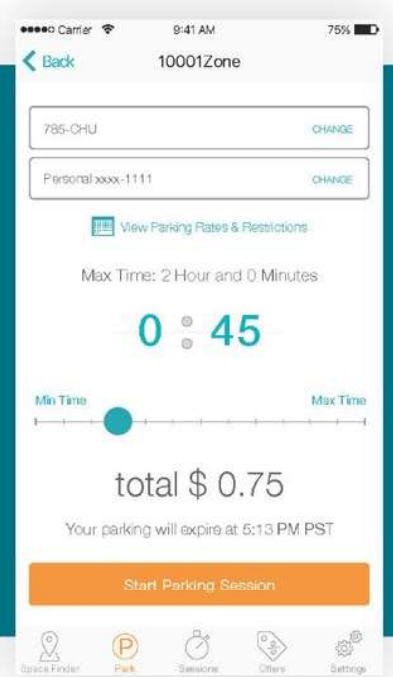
●●●●○ Carrier 9:41 AM 75%

< Back 10001Zone

785-CHU CHANGE

Personal xxxx-1111 CHANGE

View Parking Rates & Restrictions

Max Time: 2 Hour and 0 Minutes

0 : 45

Min Time Max Time

total $ 0.75

Your parking will expire at 5:13 PM PST

Start Parking Session

Space Finder Park Sessions Offers Settings